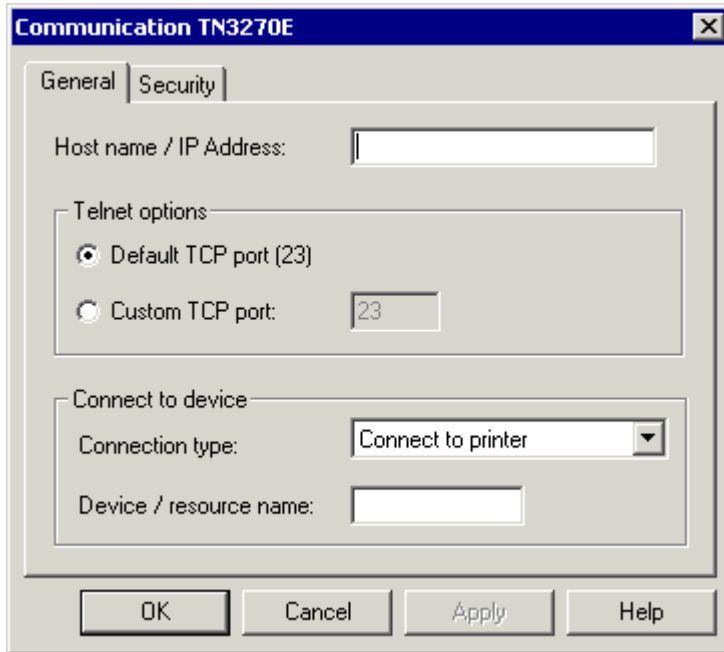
Communication TN3270E

General | Security

Host name / IP Address:

Telnet options

Default TCP port (23)

Custom TCP port: 23

Connect to device

Connection type: Connect to printer

Device / resource name:

OK | Cancel | Apply | Help